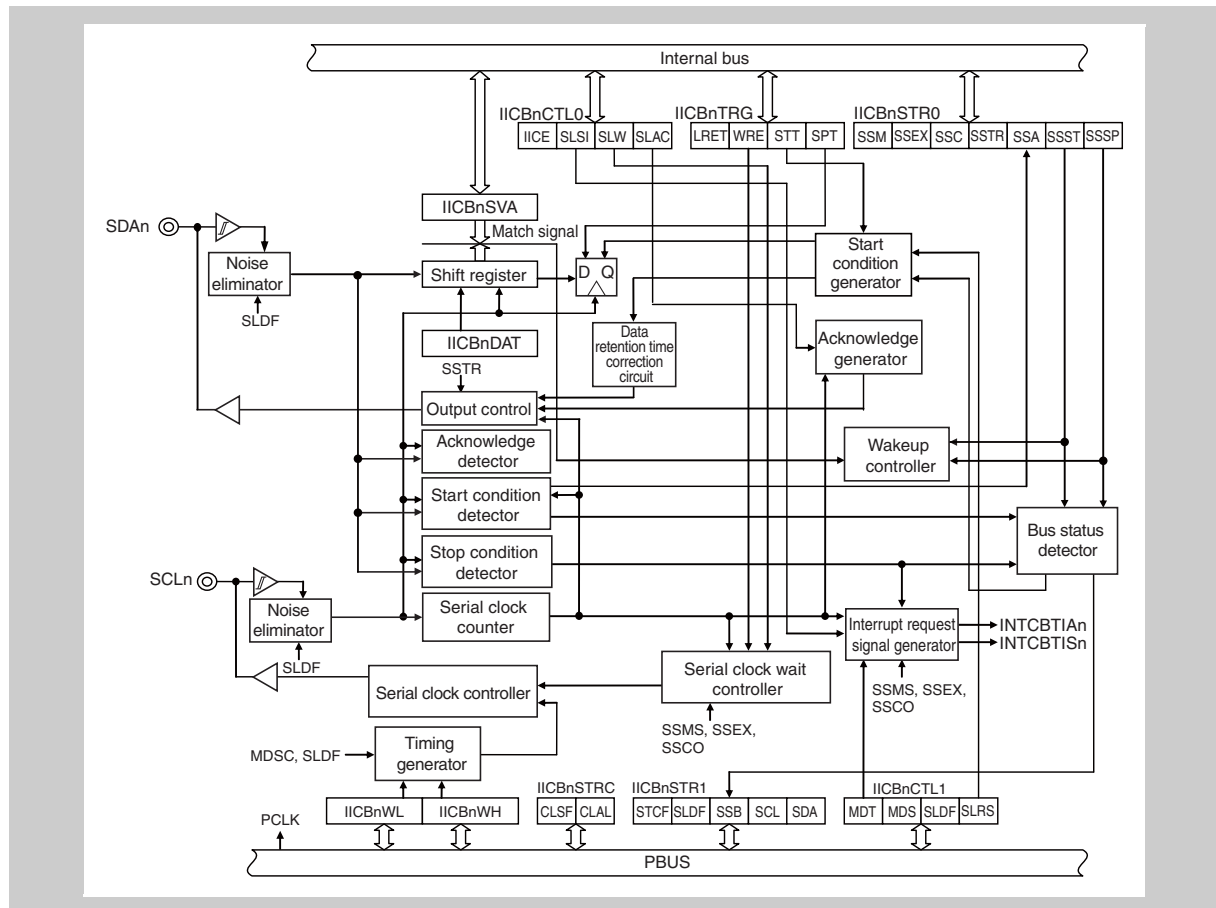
Internal bus

IICBnCTL0
| IICE | SLSI | SLW | SLAC |
|---|---|---|---|

IICBnTRG
| LRET | WRE | STT | SPT |
|---|---|---|---|

IICBnSTR0
| SSM | SSEX | SSC | SSTR | SSA | SSST | SSSP |
|---|---|---|---|---|---|---|

SDAn

IICBnSVA

Match signal

Noise eliminator

SLDF

Shift register

D Q

Start condition generator

IICBnDAT

Data retention time correction circuit

Acknowledge generator

SSTR

Output control

Acknowledge detector

Wakeup controller

Start condition detector

Bus status detector

Stop condition detector

SCLn

Noise eliminator

Serial clock counter

Interrupt request signal generator

INTCBTIAn

INTCBTISn

SLDF

Serial clock controller

Serial clock wait controller

SSMS, SSEX, SSCO

SSMS, SSEX, SSCO

MDSC, SLDF

Timing generator

IICBnSTRC

IICBnSTR1

IICBnCTL1

| IICBnWL | IICBnWH |
|---|---|

| CLSF | CLAL |
|---|---|

| STCF | SLDF | SSB | SCL | SDA |
|---|---|---|---|---|

| MDT | MDS | SLDF | SLRS |
|---|---|---|---|

PCLK

PBUS